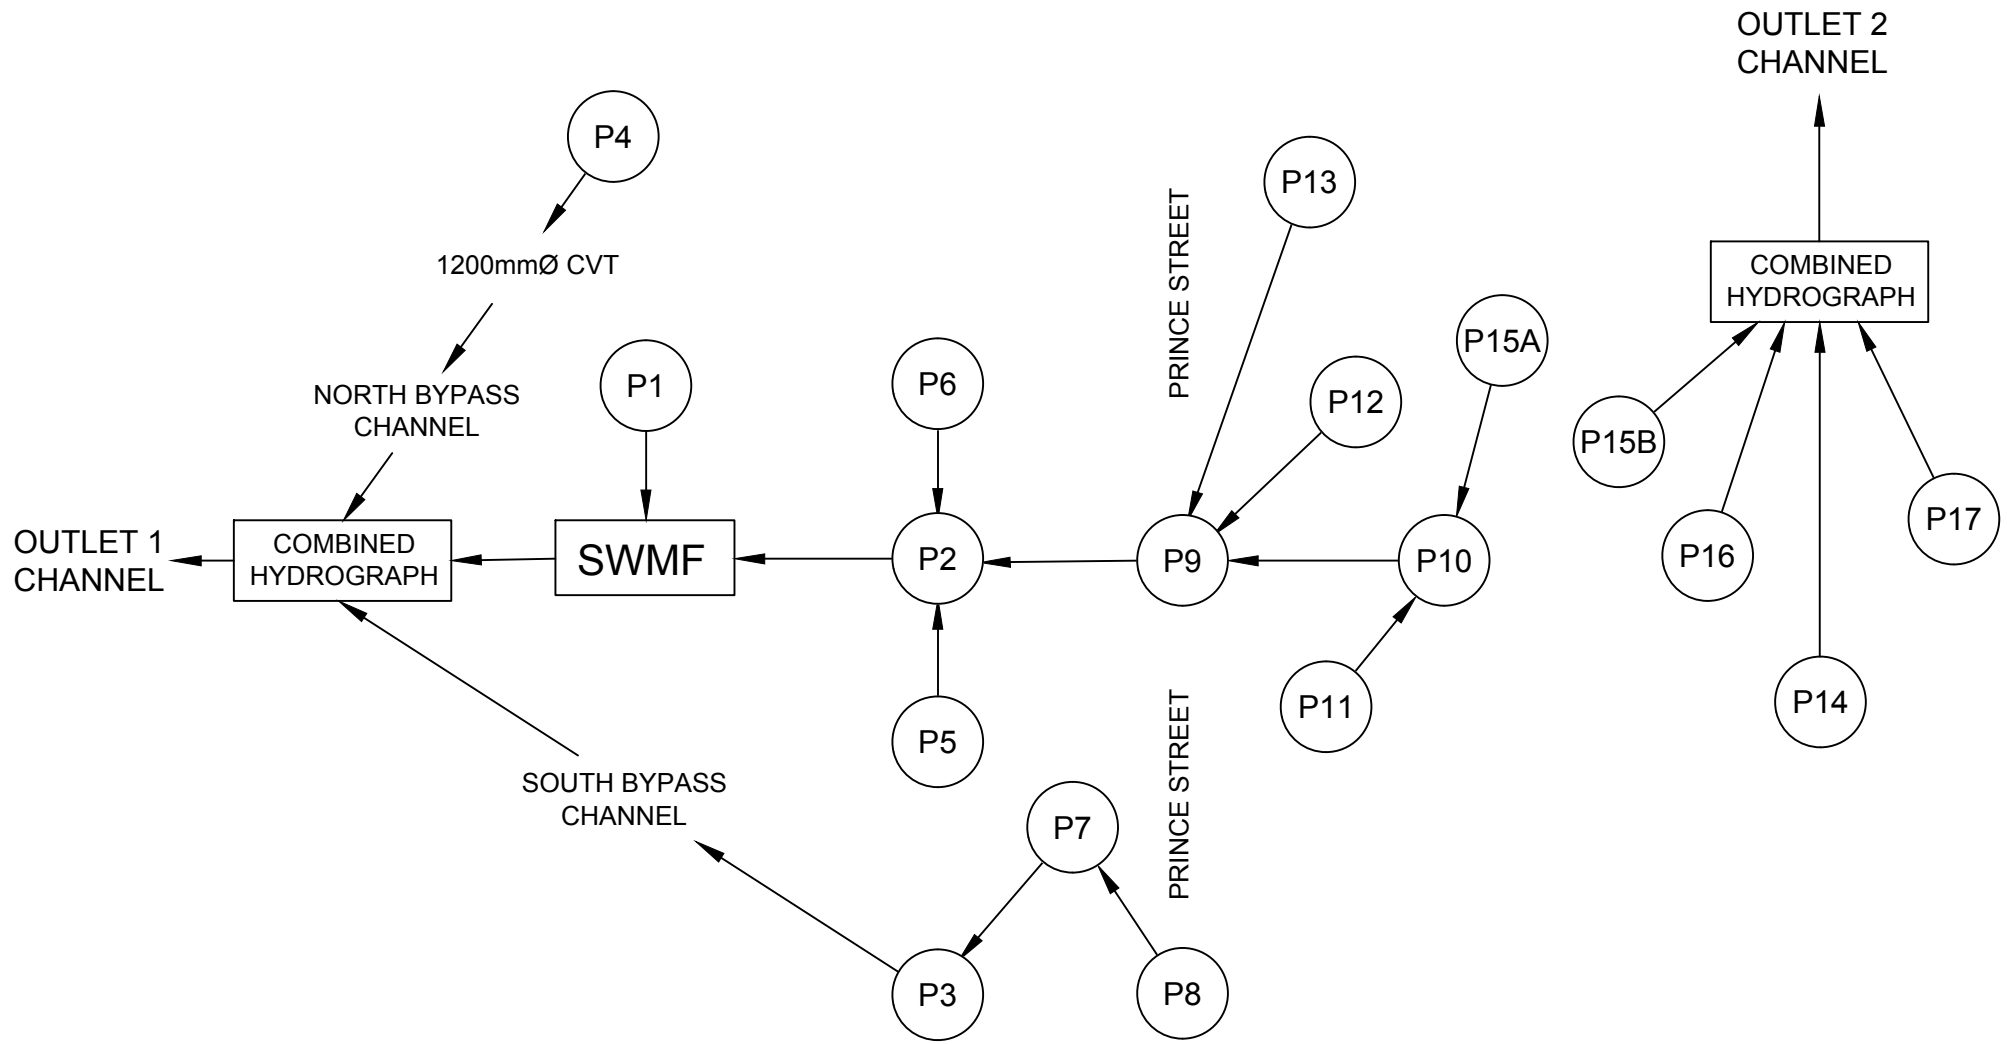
OUTLET 2
CHANNEL

P4

P13

PRINCE STREET

1200mmØ CVT

COMBINED
HYDROGRAPH

P15A

NORTH BYPASS
CHANNEL

P1

P6

P12

P15B

OUTLET 1
CHANNEL

COMBINED
HYDROGRAPH

SWMF

P2

P9

P10

P16

P17

P11

P14

P5

PRINCE STREET

SOUTH BYPASS
CHANNEL

P7

P3

P8